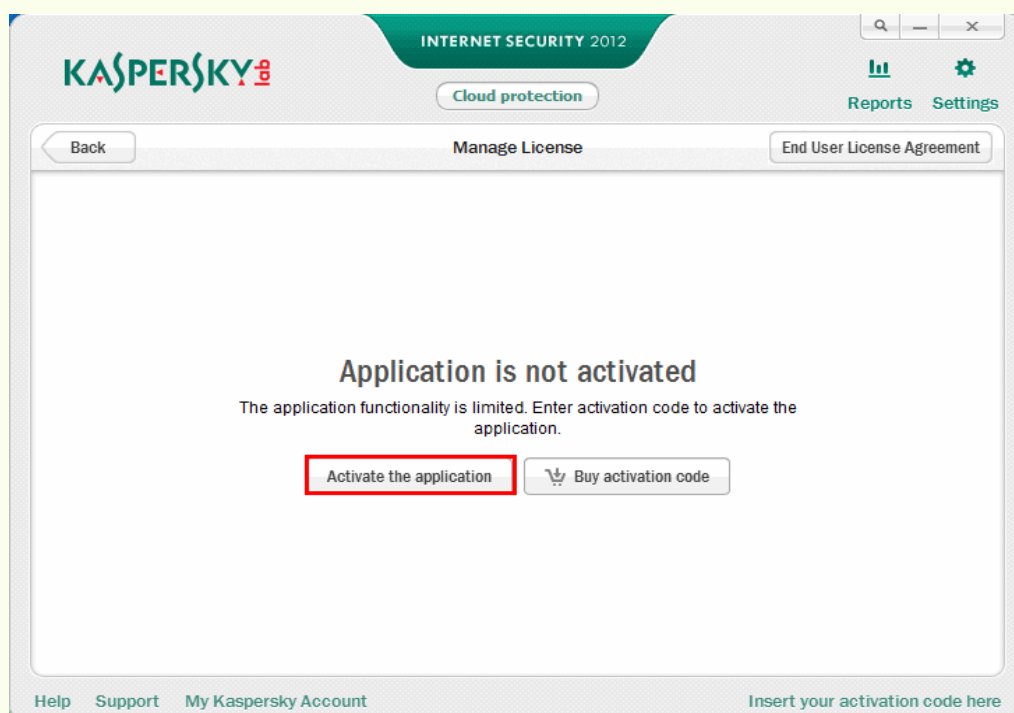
KASPERSKY lab

INTERNET SECURITY 2012

Cloud protection

Reports Settings

Back

Manage License

End User License Agreement

Application is not activated

The application functionality is limited. Enter activation code to activate the application.

Activate the application

Buy activation code

Help Support My Kaspersky Account

Insert your activation code here